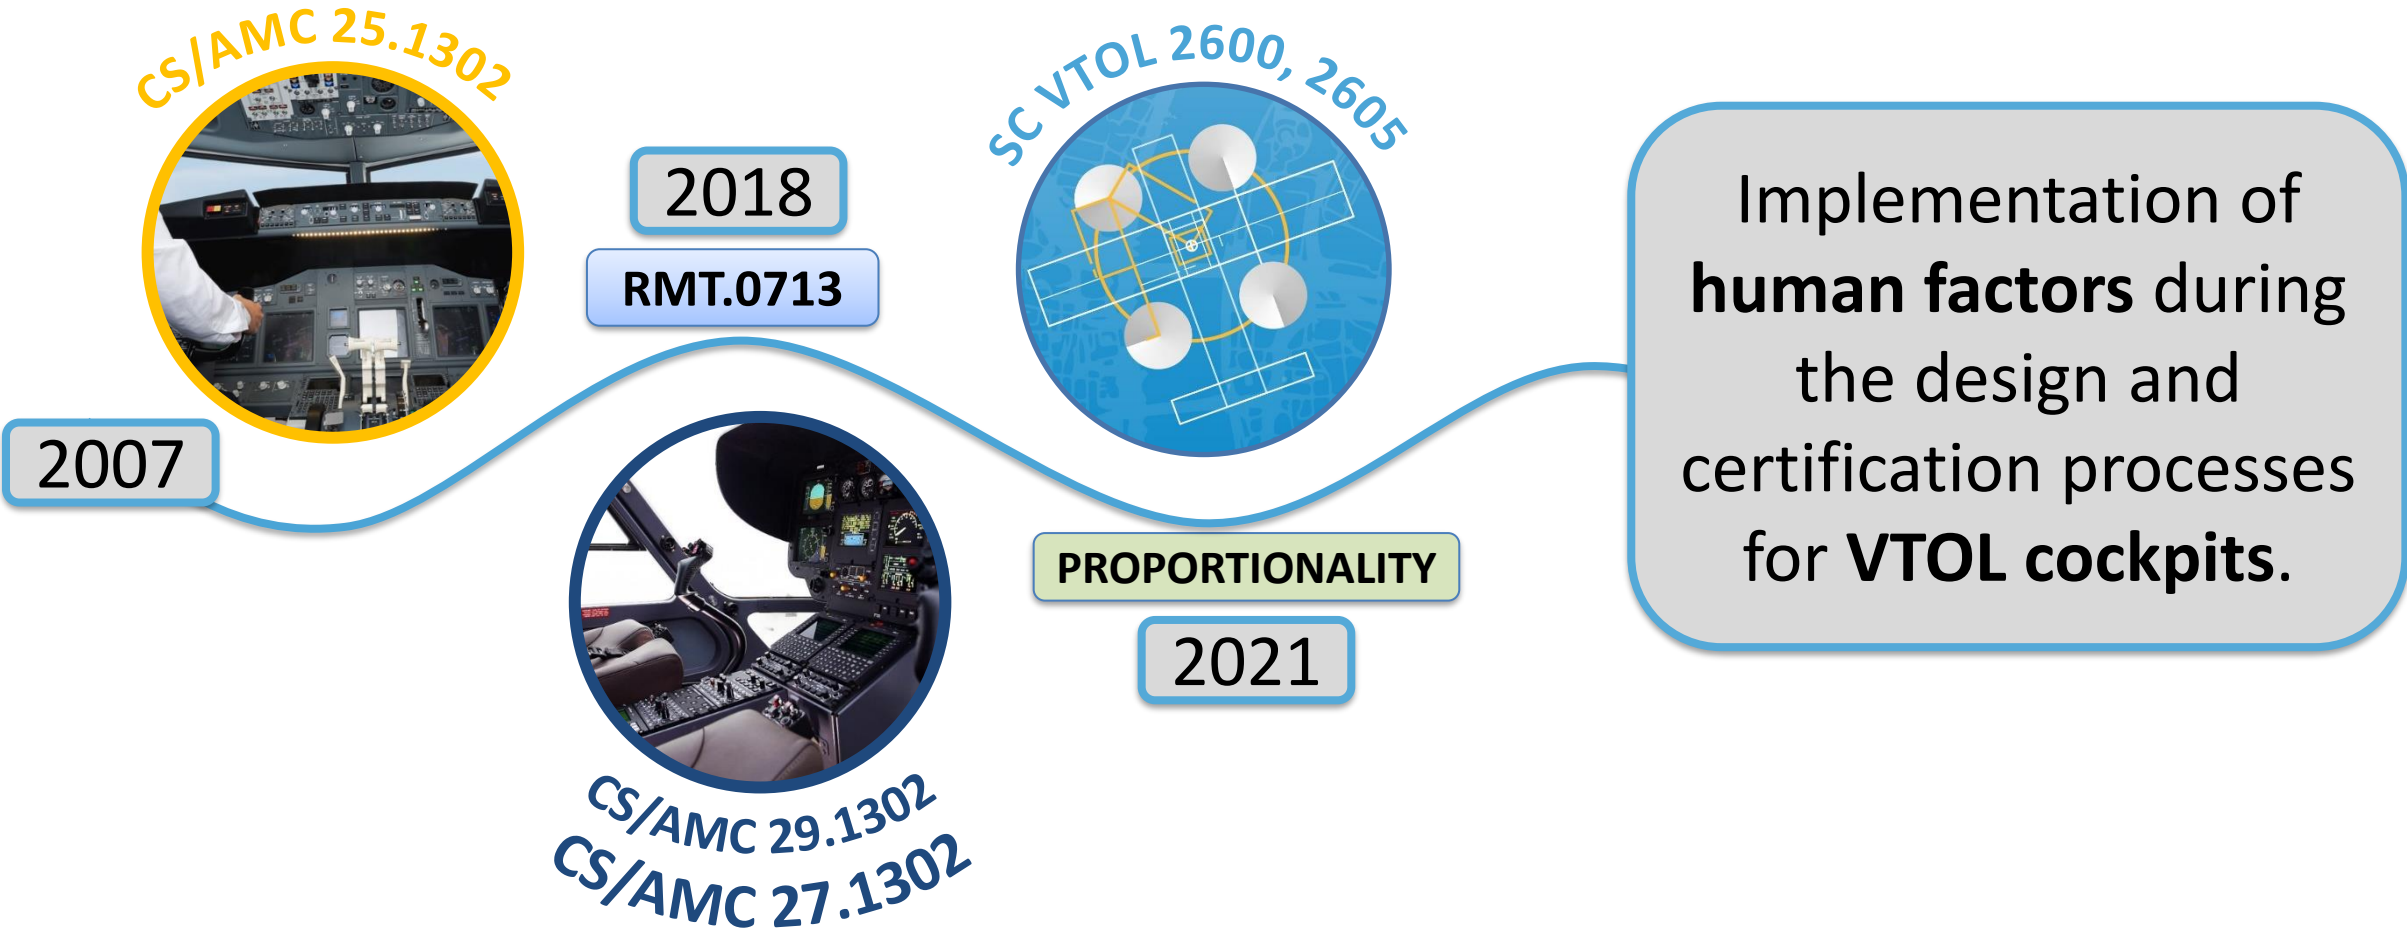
CS/AMC 25.1302

2007

2018

RMT.0713

CS/AMC 29.1302
CS/AMC 27.1302

SC VTOL 2600, 2605

PROPORTIONALITY

2021

Implementation of **human factors** during the design and certification processes for **VTOL cockpits**.